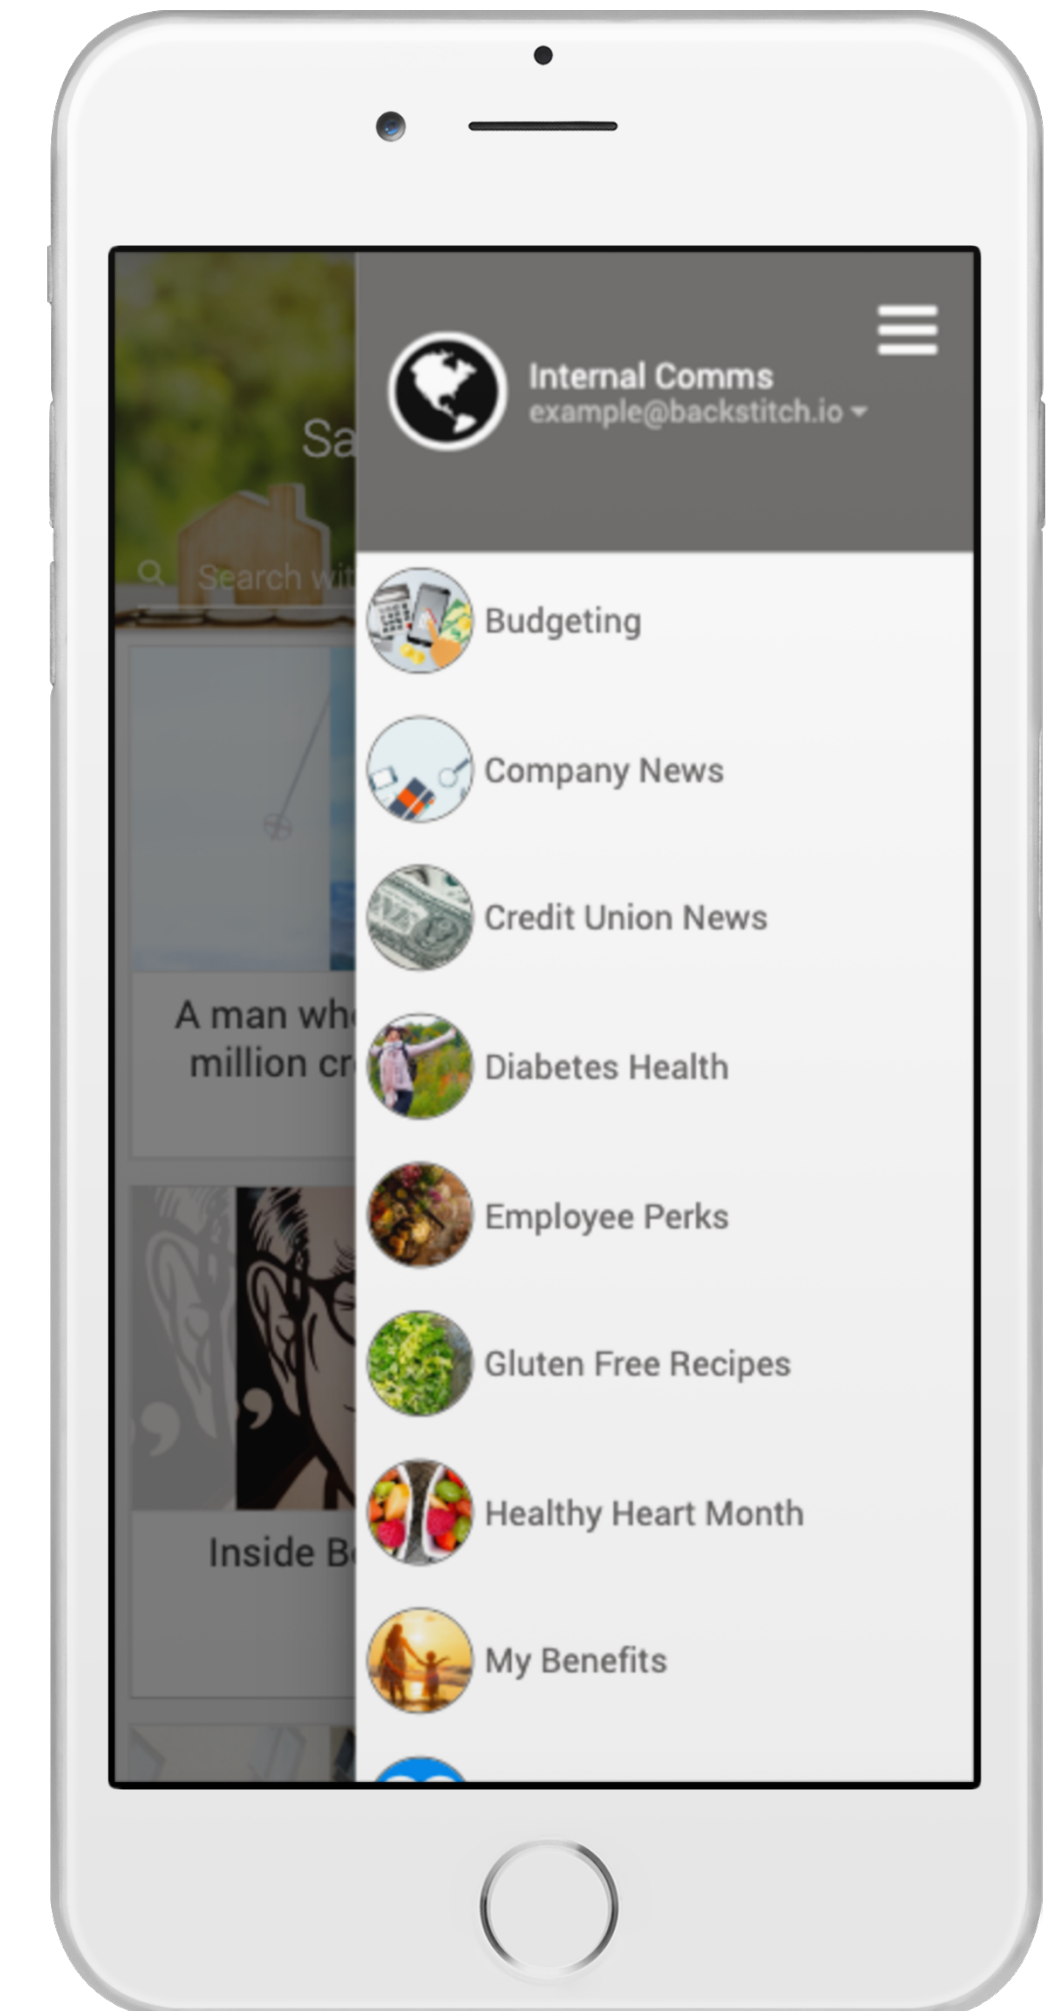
Sa

Search wit

A man wh
million cr

Inside B

Internal Comms
example@backstitch.io

Budgeting

Company News

Credit Union News

Diabetes Health

Employee Perks

Gluten Free Recipes

Healthy Heart Month

My Benefits